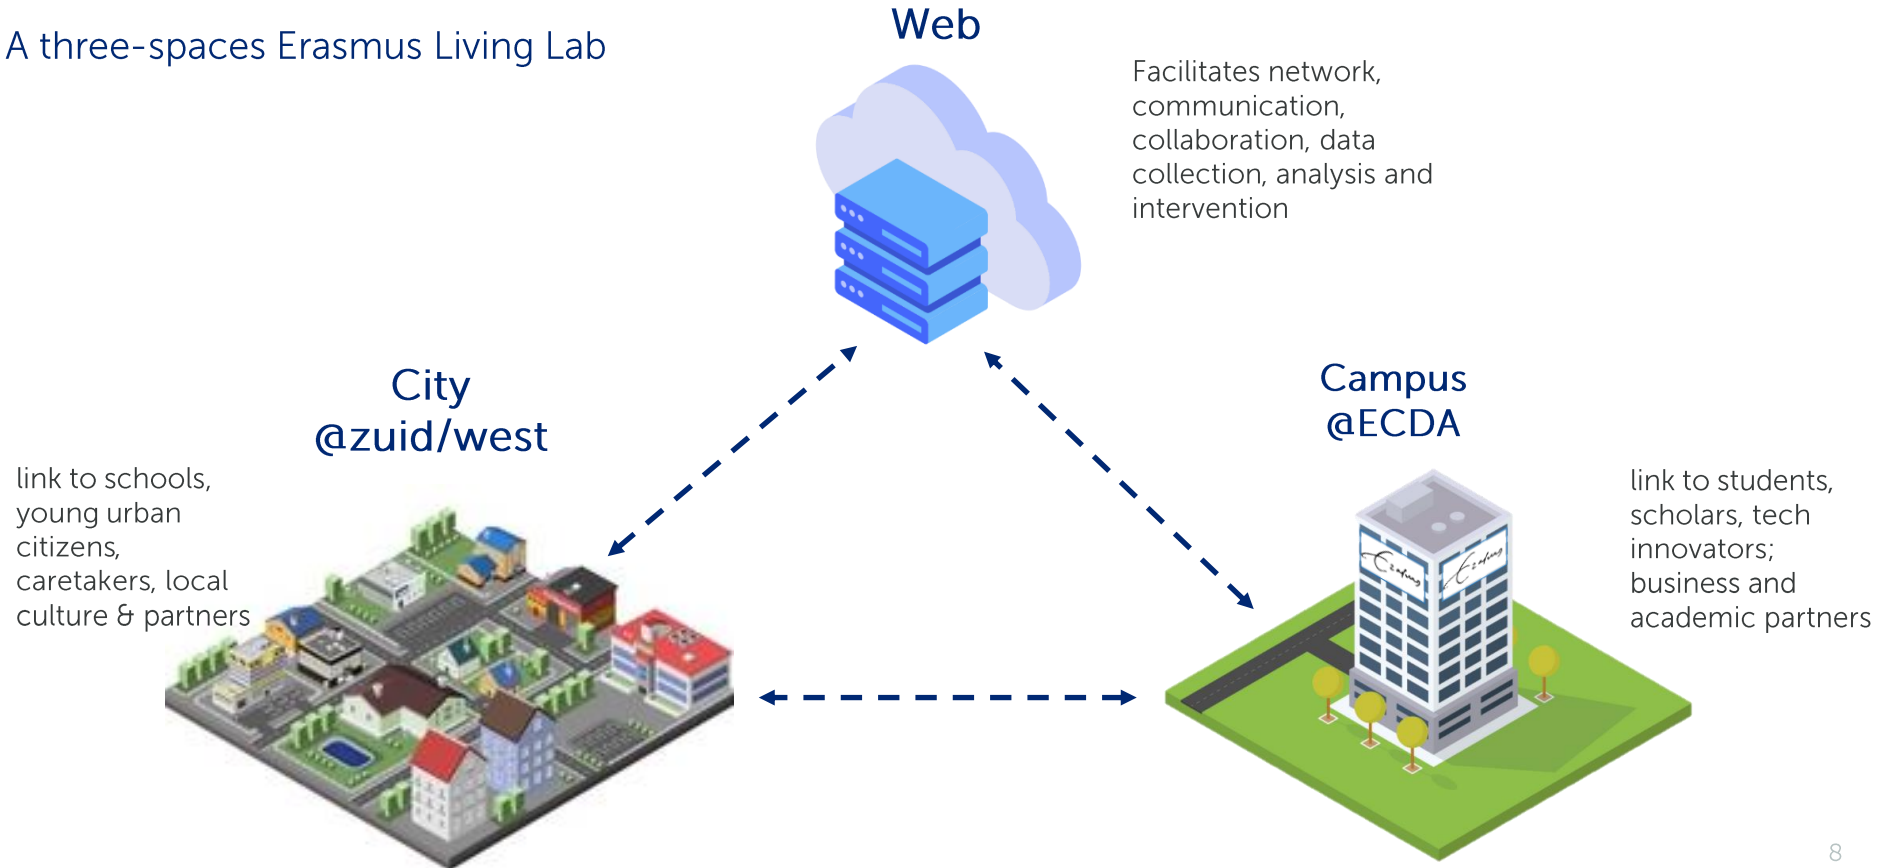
A three-spaces Erasmus Living Lab

Web

Facilitates network, communication, collaboration, data collection, analysis and intervention

City @zuid/west

link to schools, young urban citizens, caretakers, local culture & partners

Campus @ECDA

link to students, scholars, tech innovators; business and academic partners

8